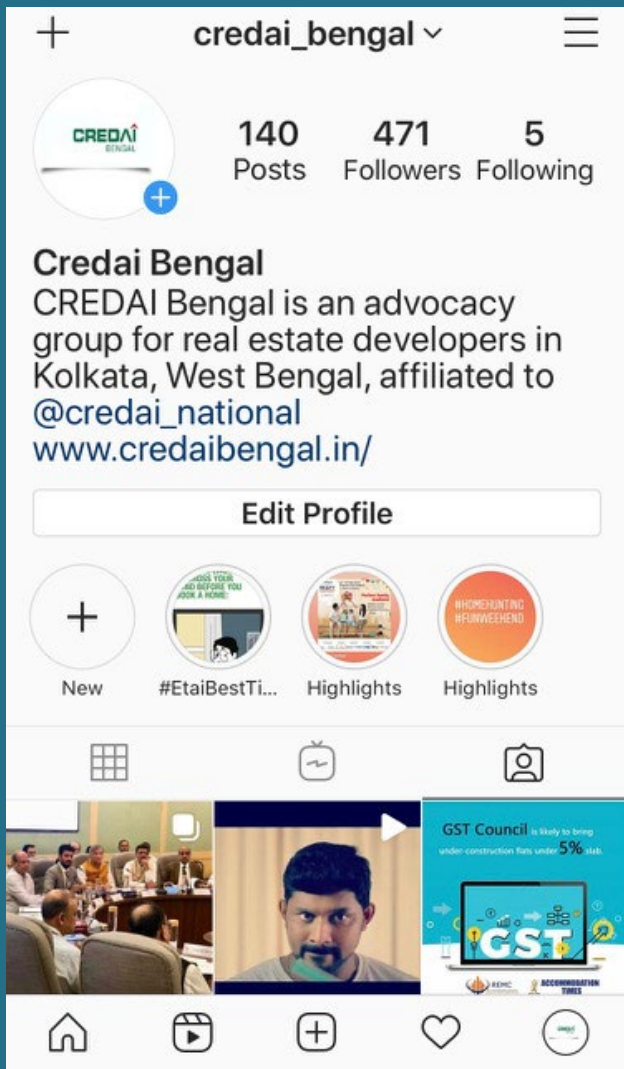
+ credai_bengal ⌄

CREDAI BENGAL

140 Posts
471 Followers
5 Following

Credai Bengal
CREDAI Bengal is an advocacy group for real estate developers in Kolkata, West Bengal, affiliated to @credai_national
www.credaibengal.in/

Edit Profile

+ New
#EtaiBestTi...
Highlights
#HOMEHUNTING #FUNWEEHEND
Highlights

GST Council is likely to bring under-construction flats under 5% slab.
GST
ACCOMMODATION TIMES